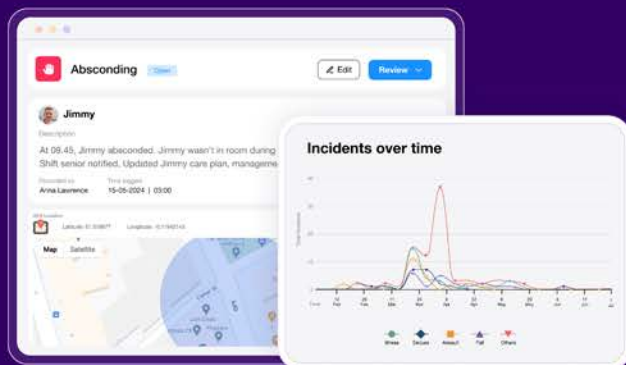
Absconding

Open

Edit

Review

Jimmy

Description

At 09.45, Jimmy absconded. Jimmy wasn't in room during Shift senior notified. Updated Jimmy care plan, manageme

Recorded by
Anna Lawrence

Time logged
15-05-2024 | 03:00

Latitude: 51.50807

Longitude: -0.1748215

Map

Satellite

Incidents over time

Illness

Seizure

Assault

Fall

Others